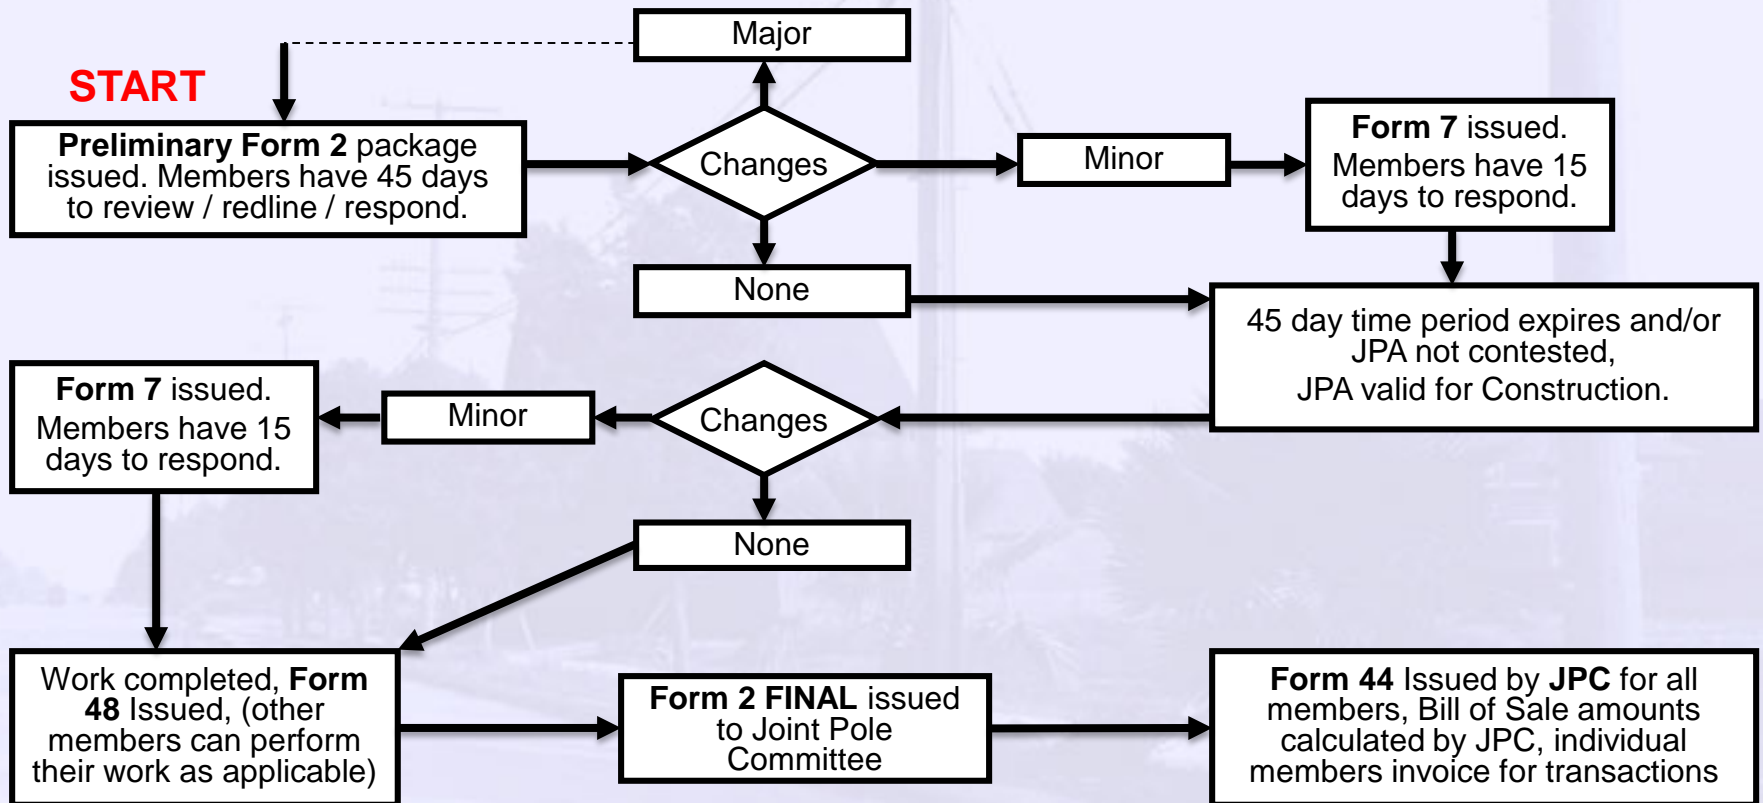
Major

START

Preliminary Form 2 package issued. Members have 45 days to review / redline / respond.

Changes

Minor

Form 7 issued. Members have 15 days to respond.

None

45 day time period expires and/or JPA not contested, JPA valid for Construction.

Form 7 issued. Members have 15 days to respond.

Minor

Changes

None

Work completed, Form 48 Issued, (other members can perform their work as applicable)

Form 2 FINAL issued to Joint Pole Committee

Form 44 Issued by JPC for all members, Bill of Sale amounts calculated by JPC, individual members invoice for transactions